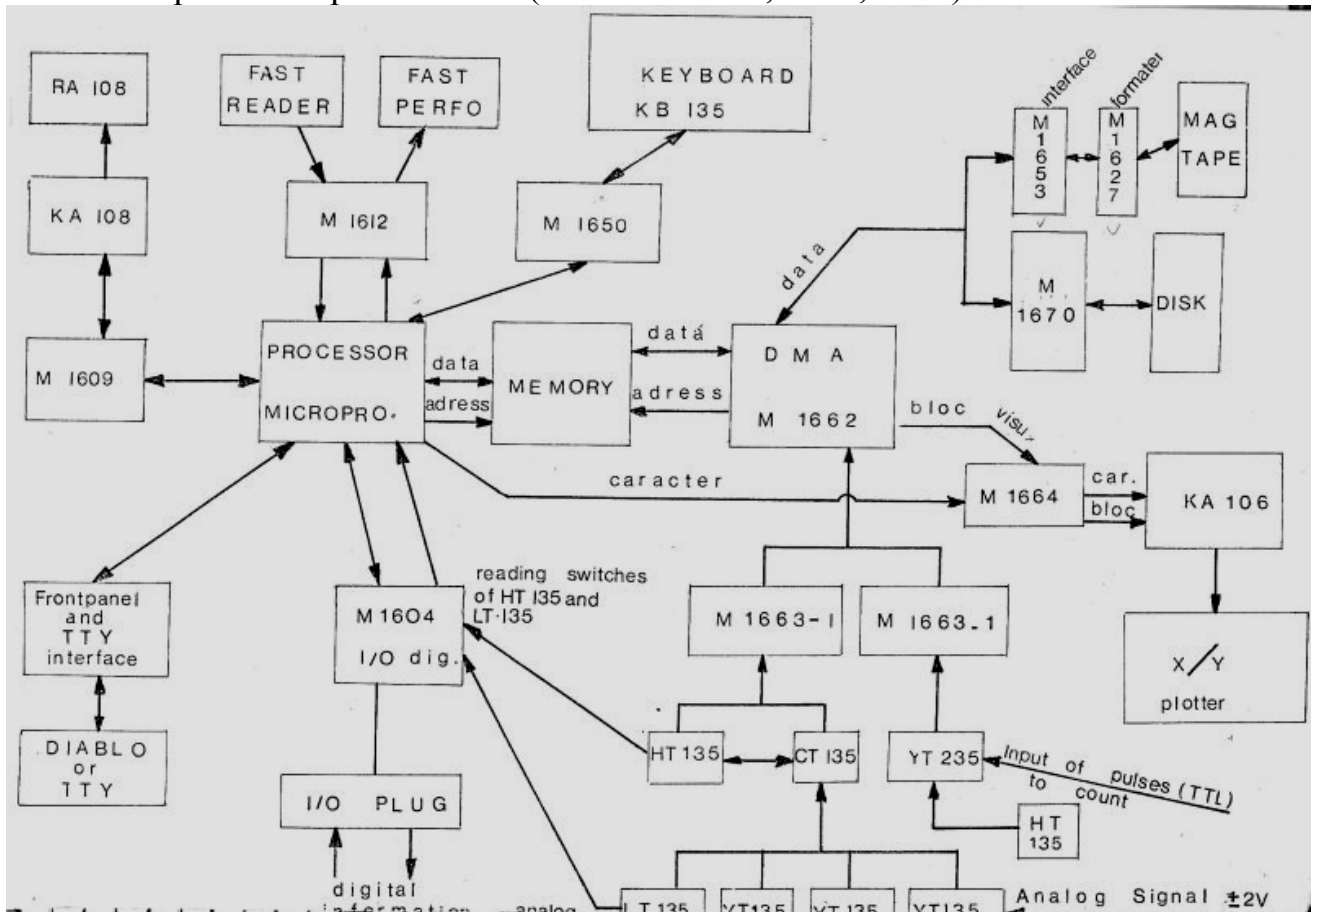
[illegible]

RA 108

KA 108

M 1609

FAST READER

FAST PERFO

M 1612

KEYBOARD KB 135

M 1650

interface

formater

M 1653

M 1627

MAG TAPE

M 1670

DISK

data

PROCESSOR MICROPRO.

data

adress

MEMORY

data

adress

D M A M 1662

bloc

visu.

caracter

M 1664

car.

bloc

KA 106

X/Y plotter

Frontpanel and TTY interface

DIABLO or TTY

M 1604 I/O dig.

reading switches of HT 135 and LT·135

I/O PLUG

digital information

analog

M 1663-1

M 1663.1

HT 135

CT 135

YT 235

Input of pulses (TTL) to count

HT 135

LT 135

YT135

YT 135

YT135

Analog Signal ±2V